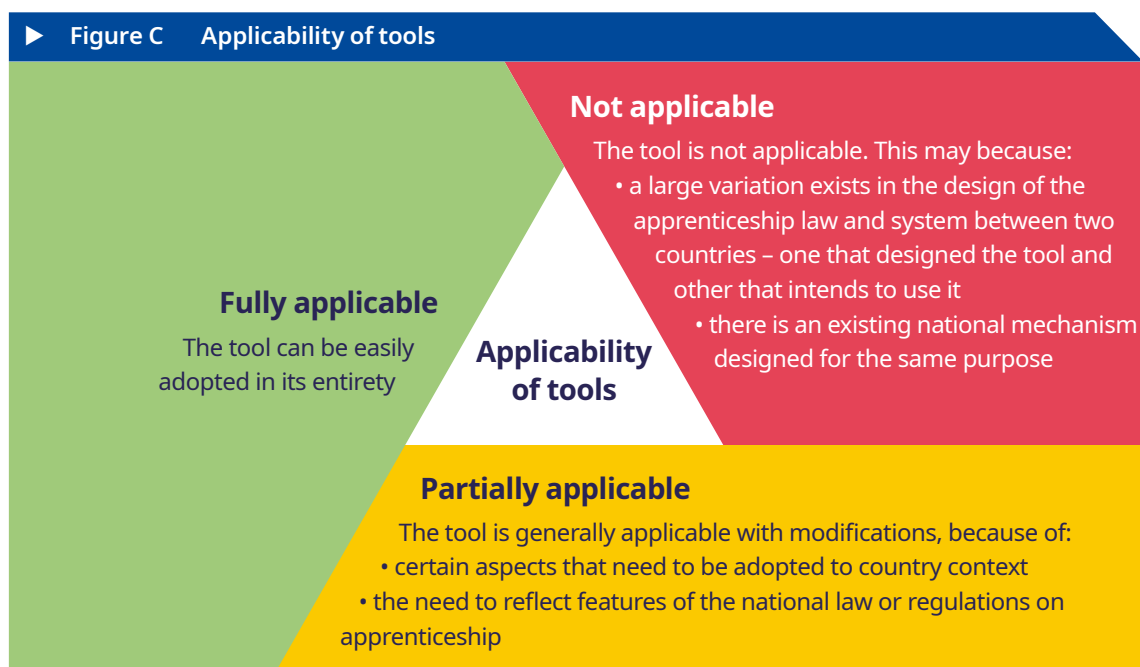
Figure C Applicability of tools

Not applicable

The tool is not applicable. This may because:

• a large variation exists in the design of the apprenticeship law and system between two countries – one that designed the tool and other that intends to use it

• there is an existing national mechanism designed for the same purpose

Fully applicable

The tool can be easily adopted in its entirety

Applicability of tools

Partially applicable

The tool is generally applicable with modifications, because of:

• certain aspects that need to be adopted to country context

• the need to reflect features of the national law or regulations on apprenticeship